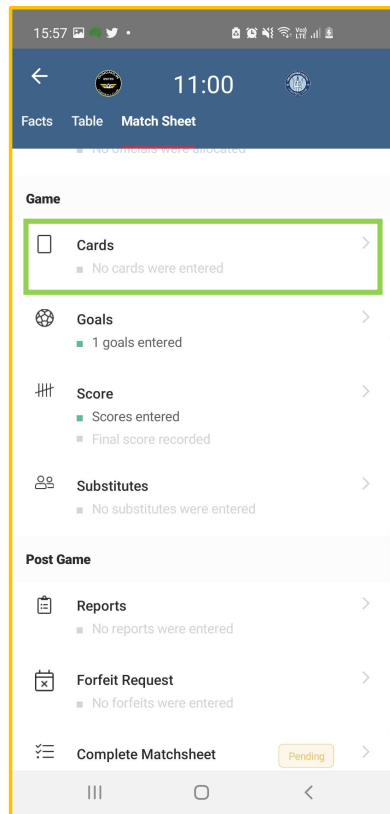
15:57

11:00

Facts Table Match Sheet

No officials were allocated

Game

Cards
No cards were entered

Goals
1 goals entered

Score
Scores entered
Final score recorded

Substitutes
No substitutes were entered

Post Game

Reports
No reports were entered

Forfeit Request
No forfeits were entered

Complete Matchsheet
Pending